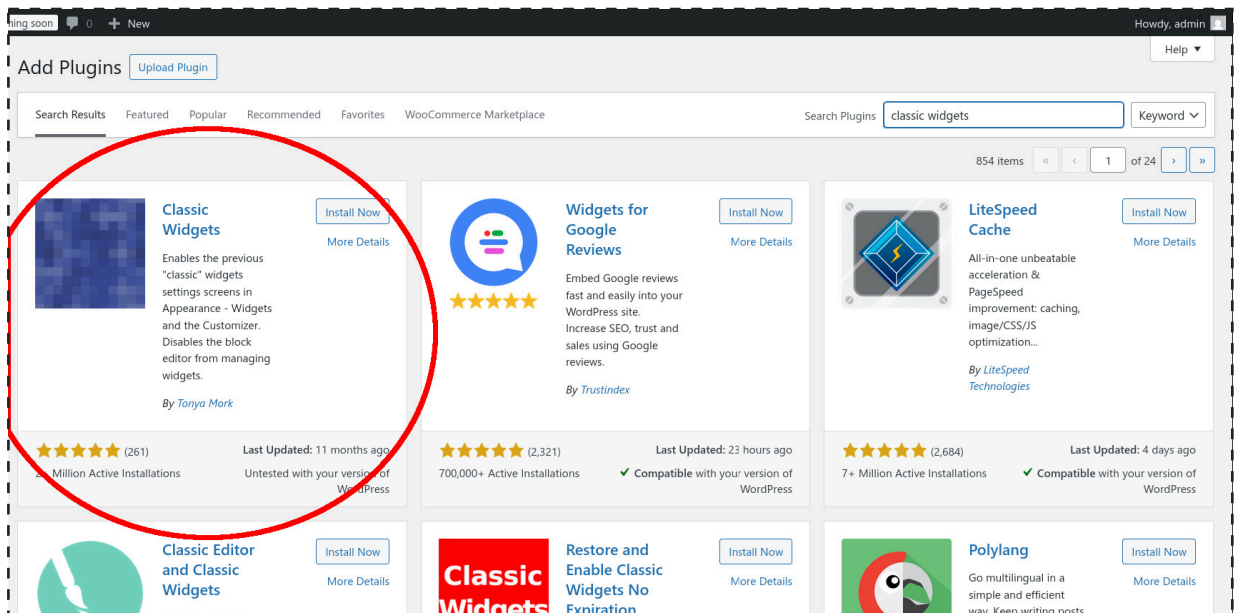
ning soon 0 New Howdy, admin

Help ▼

Add Plugins Upload Plugin

Search Results Featured Popular Recommended Favorites WooCommerce Marketplace

Search Plugins classic widgets Keyword

854 items « ‹ 1 of 24 › »

Classic Widgets

Install Now

More Details

Enables the previous "classic" widgets settings screens in Appearance - Widgets and the Customizer. Disables the block editor from managing widgets.

By Tonya Mork

(261)

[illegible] Million Active Installations

Last Updated: 11 months ago

Untested with your version of WordPress

Widgets for Google Reviews

Install Now

More Details

Embed Google reviews fast and easily into your WordPress site. Increase SEO, trust and sales using Google reviews.

By Trustindex

(2,321)

700,000+ Active Installations

Last Updated: 23 hours ago

Compatible with your version of WordPress

LiteSpeed Cache

Install Now

More Details

All-in-one unbeatable acceleration & PageSpeed improvement: caching, image/CSS/JS optimization...

By LiteSpeed Technologies

(2,684)

7+ Million Active Installations

Last Updated: 4 days ago

Compatible with your version of WordPress

Classic Editor and Classic Widgets

Install Now

More Details

Classic Widgets

Restore and Enable Classic Widgets No Expiration

Install Now

More Details

Polylang

Install Now

More Details

Go multilingual in a simple and efficient way. Keep writing posts